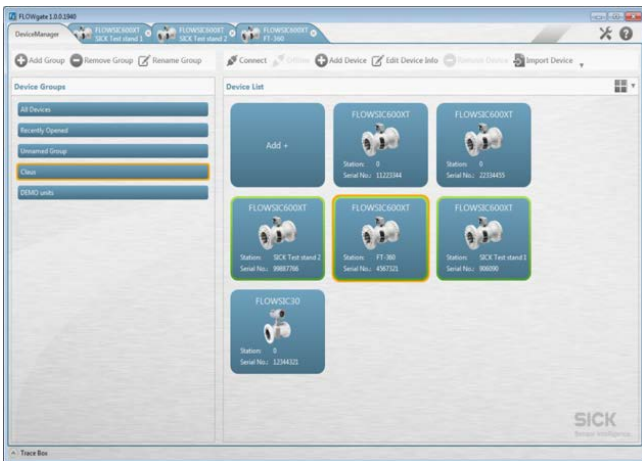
FLOWgate 1.0.0.1940

DeviceManager | FLOWSIC600XT SICK Test stand 1 | FLOWSIC600XT SICK Test stand 2 | FLOWSIC600XT FT-360

Add Group | Remove Group | Rename Group | Connect | Offline | Add Device | Edit Device Info | Remove Device | Import Device

Device Groups

All Devices

Recently Opened

Unnamed Group

Class

DEMO units

Device List

Add +

FLOWSIC600XT
Station: 0
Serial No.: 11223344

FLOWSIC600XT
Station: 0
Serial No.: 22334455

FLOWSIC600XT
Station: SICK Test stand 2
Serial No.: 99887766

FLOWSIC600XT
Station: FT-360
Serial No.: 4567321

FLOWSIC600XT
Station: SICK Test stand 1
Serial No.: 906090

FLOWSIC30
Station: 0
Serial No.: 12344321

SICK
Sensor Intelligence.

Trace Box